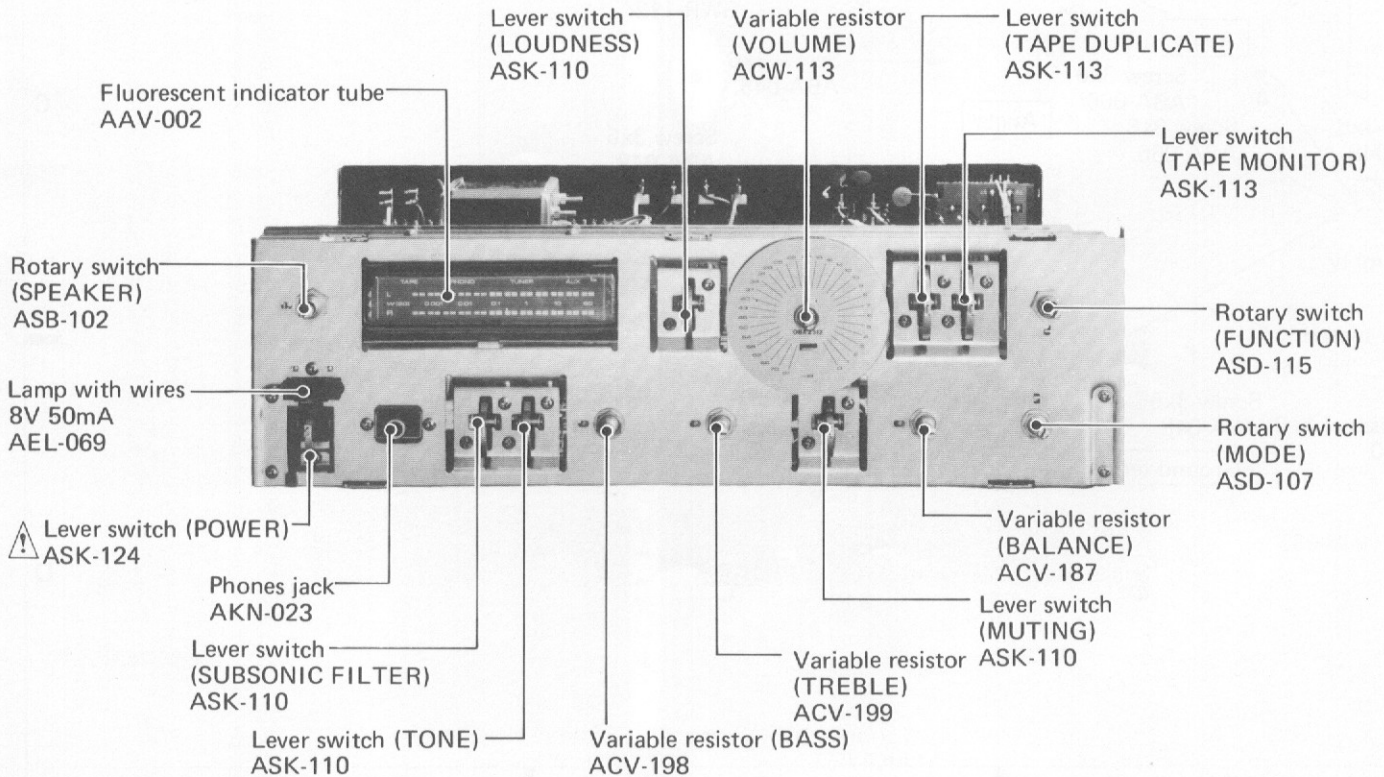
Lever switch
(LOUDNESS)
ASK-110

Variable resistor
(VOLUME)
ACW-113

Lever switch
(TAPE DUPLICATE)
ASK-113

Fluorescent indicator tube
AAV-002

Lever switch
(TAPE MONITOR)
ASK-113

TAPE PHONO TUNER AUX
L
R

Rotary switch
(SPEAKER)
ASB-102

Rotary switch
(FUNCTION)
ASD-115

Lamp with wires
8V 50mA
AEL-069

Rotary switch
(MODE)
ASD-107

Lever switch (POWER)
ASK-124

Variable resistor
(BALANCE)
ACV-187

Phones jack
AKN-023

Lever switch
(MUTING)
ASK-110

Lever switch
(SUBSONIC FILTER)
ASK-110

Variable resistor
(TREBLE)
ACV-199

Lever switch (TONE)
ASK-110

Variable resistor (BASS)
ACV-198